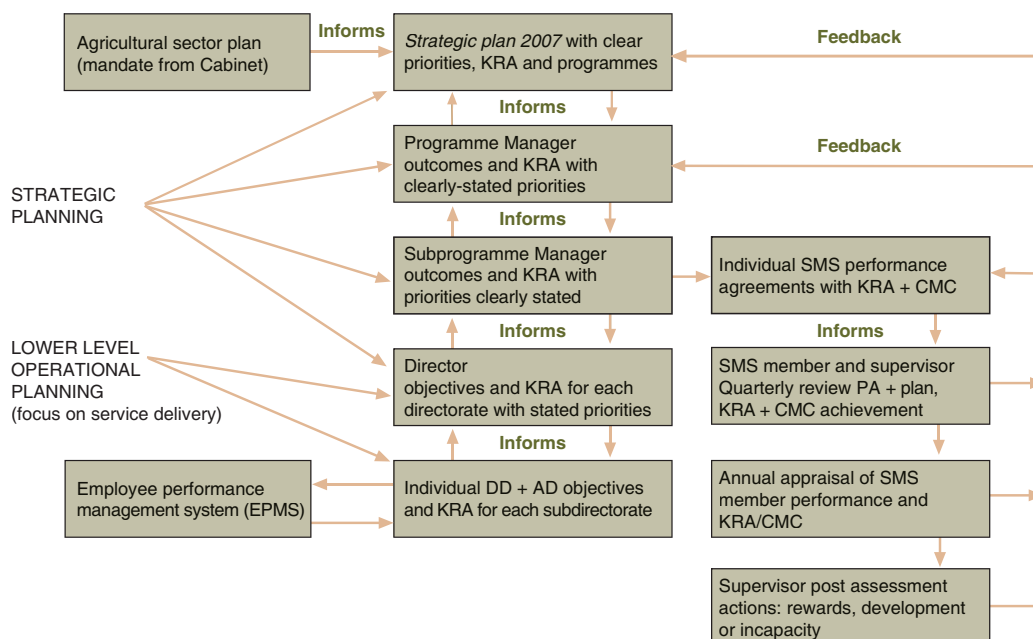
Agricultural sector plan (mandate from Cabinet)

Informs

Strategic plan 2007 with clear priorities, KRA and programmes

Feedback

Informs

Programme Manager outcomes and KRA with clearly-stated priorities

Feedback

STRATEGIC PLANNING

Informs

Subprogramme Manager outcomes and KRA with priorities clearly stated

Individual SMS performance agreements with KRA + CMC

Informs

Informs

LOWER LEVEL OPERATIONAL PLANNING (focus on service delivery)

Director objectives and KRA for each directorate with stated priorities

SMS member and supervisor Quarterly review PA + plan, KRA + CMC achievement

Informs

Employee performance management system (EPMS)

Individual DD + AD objectives and KRA for each subdirectorate

Annual appraisal of SMS member performance and KRA/CMC

Supervisor post assessment actions: rewards, development or incapacity